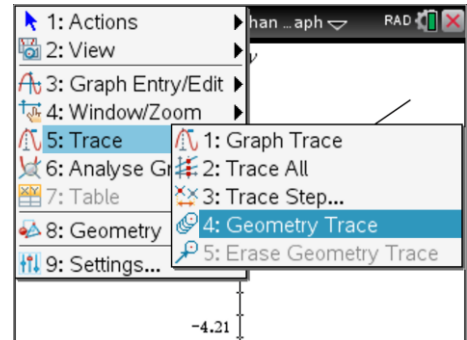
1: Actions
2: View
3: Graph Entry/Edit
4: Window/Zoom
5: Trace
6: Analyse Gr
7: Table
8: Geometry
9: Settings...

han ...aph
RAD

y

1: Graph Trace
2: Trace All
3: Trace Step...
4: Geometry Trace
5: Erase Geometry Trace

-4.21